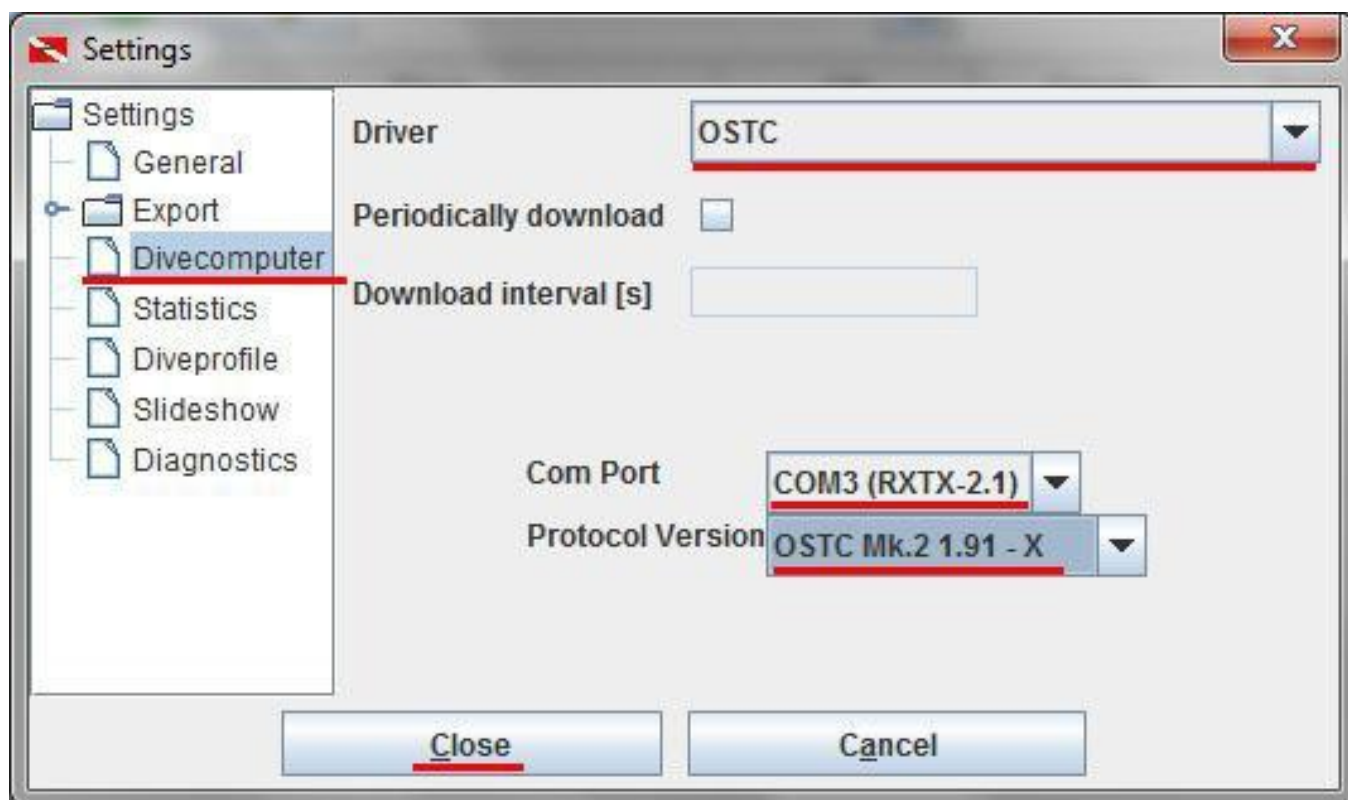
Settings

Settings
General
Export
Divecomputer
Statistics
Diveprofile
Slideshow
Diagnostics

Driver OSTC

Periodically download

Download interval [s]

Com Port COM3 (RXTX-2.1)

Protocol Version OSTC Mk.2 1.91 - X

Close

Cancel